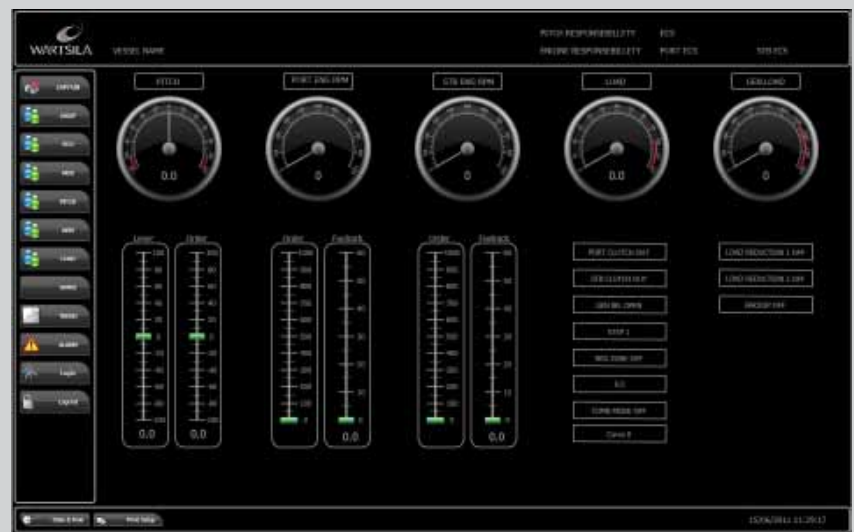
WÄRTSILÄ

VESSEL NAME

PITCH RESPONSIBILITY ECS
ENGINE RESPONSIBILITY PORT ECS

STB ECS

PITCH

PORT ENG RPM

STB ENG RPM

LOAD

LOADLOAD

0.0

0

0

0.0

0

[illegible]

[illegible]

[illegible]

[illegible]

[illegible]

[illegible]

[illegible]

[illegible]

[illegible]

ALARM

Login

Logout

Lever

Order

Order

Feedback

Order

Feedback

0.0

0.0

0.0

0.0

PORT CLUTCH OUT

STB CLUTCH OUT

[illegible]

STEP 1

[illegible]

0.0

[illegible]

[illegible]

LOAD REDUCTION 1 OFF

LOAD REDUCTION 2 OFF

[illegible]

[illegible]

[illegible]

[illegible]